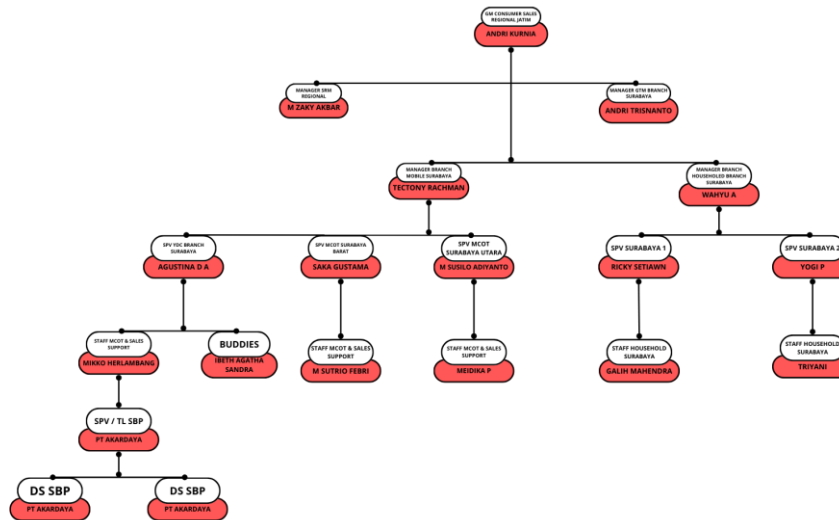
GM CONSUMER SALES REGIONAL JATIM
ANDRI KURNIA

MANAGER SRM REGIONAL
M ZAKY AKBAR

MANAGER GTM BRANCH SURABAYA
ANDRI TRISNANTO

MANAGER BRANCH MOBILE SURABAYA
TECTONY RACHMAN

MANAGER BRANCH HOUSEHOLED BRANCH SURABAYA
WAHYU A

SPV YOC BRANCH SURABAYA
AGUSTINA D A

SPV MCOT SURABAYA BARAT
SAKA GUSTAMA

SPV MCOT SURABAYA UTARA
M SUSILO ADIYANTO

SPV SURABAYA 1
RICKY SETIAWN

SPV SURABAYA 2
YOGI P

STAFF MCOT & SALES SUPPORT
MIKKO HERLAMBANG

BUDDIES
IBETH AGATHA SANDRA

STAFF MCOT & SALES SUPPORT
M SUTRIO FEBRI

STAFF MCOT & SALES SUPPORT
MEIDIKA P

STAFF HOUSEHOLD SURABAYA
GALIH MAHENDRA

STAFF HOUSEHOLD SURABAYA
TRIYANI

SPV / TL SBP
PT AKARDAYA

DS SBP
PT AKARDAYA

DS SBP
PT AKARDAYA